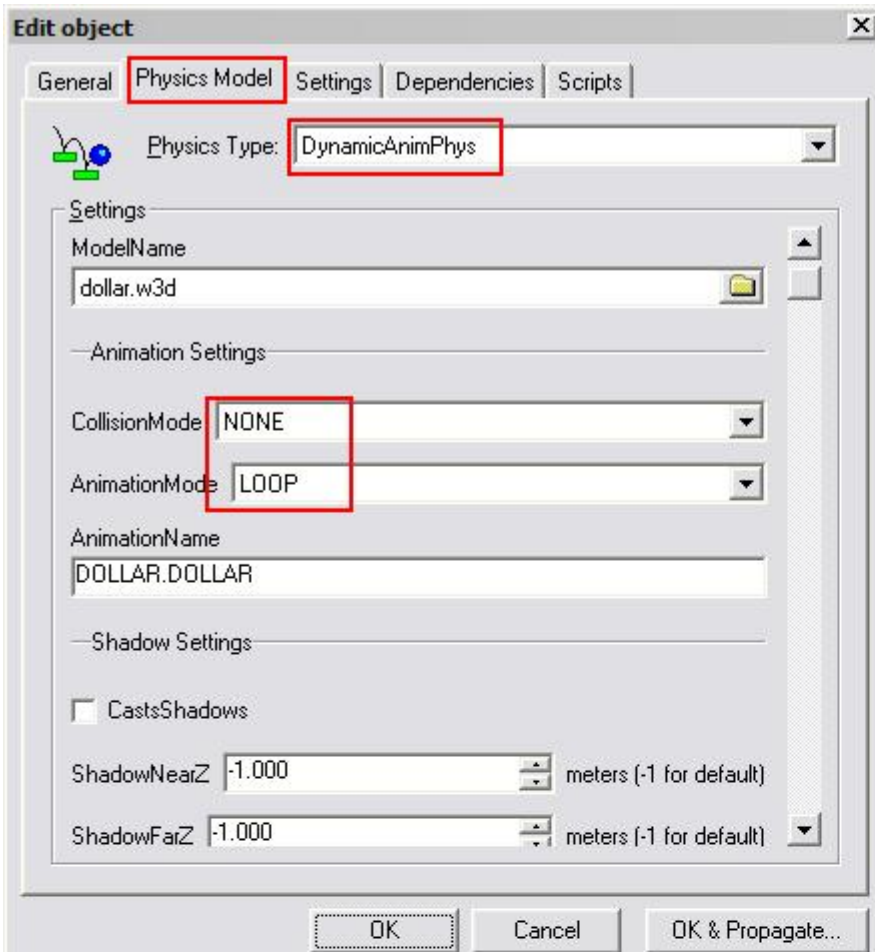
Edit object

General | Physics Model | Settings | Dependencies | Scripts

Physics Type: DynamicAnimPhys

Settings

ModelName

dollar.w3d

Animation Settings

CollisionMode NONE

AnimationMode LOOP

AnimationName

DOLLAR.DOLLAR

Shadow Settings

CastsShadows

ShadowNearZ -1.000 meters (-1 for default)

ShadowFarZ -1.000 meters (-1 for default)

OK | Cancel | OK & Propagate...